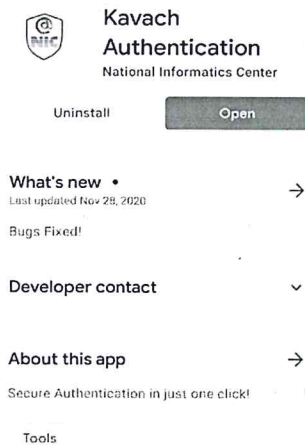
Kavach Authentication
National Informatics Center

Uninstall

Open

What's new •
Last updated Nov 28, 2020

Bugs Fixed!

Developer contact

About this app

Secure Authentication in just one click!

Tools